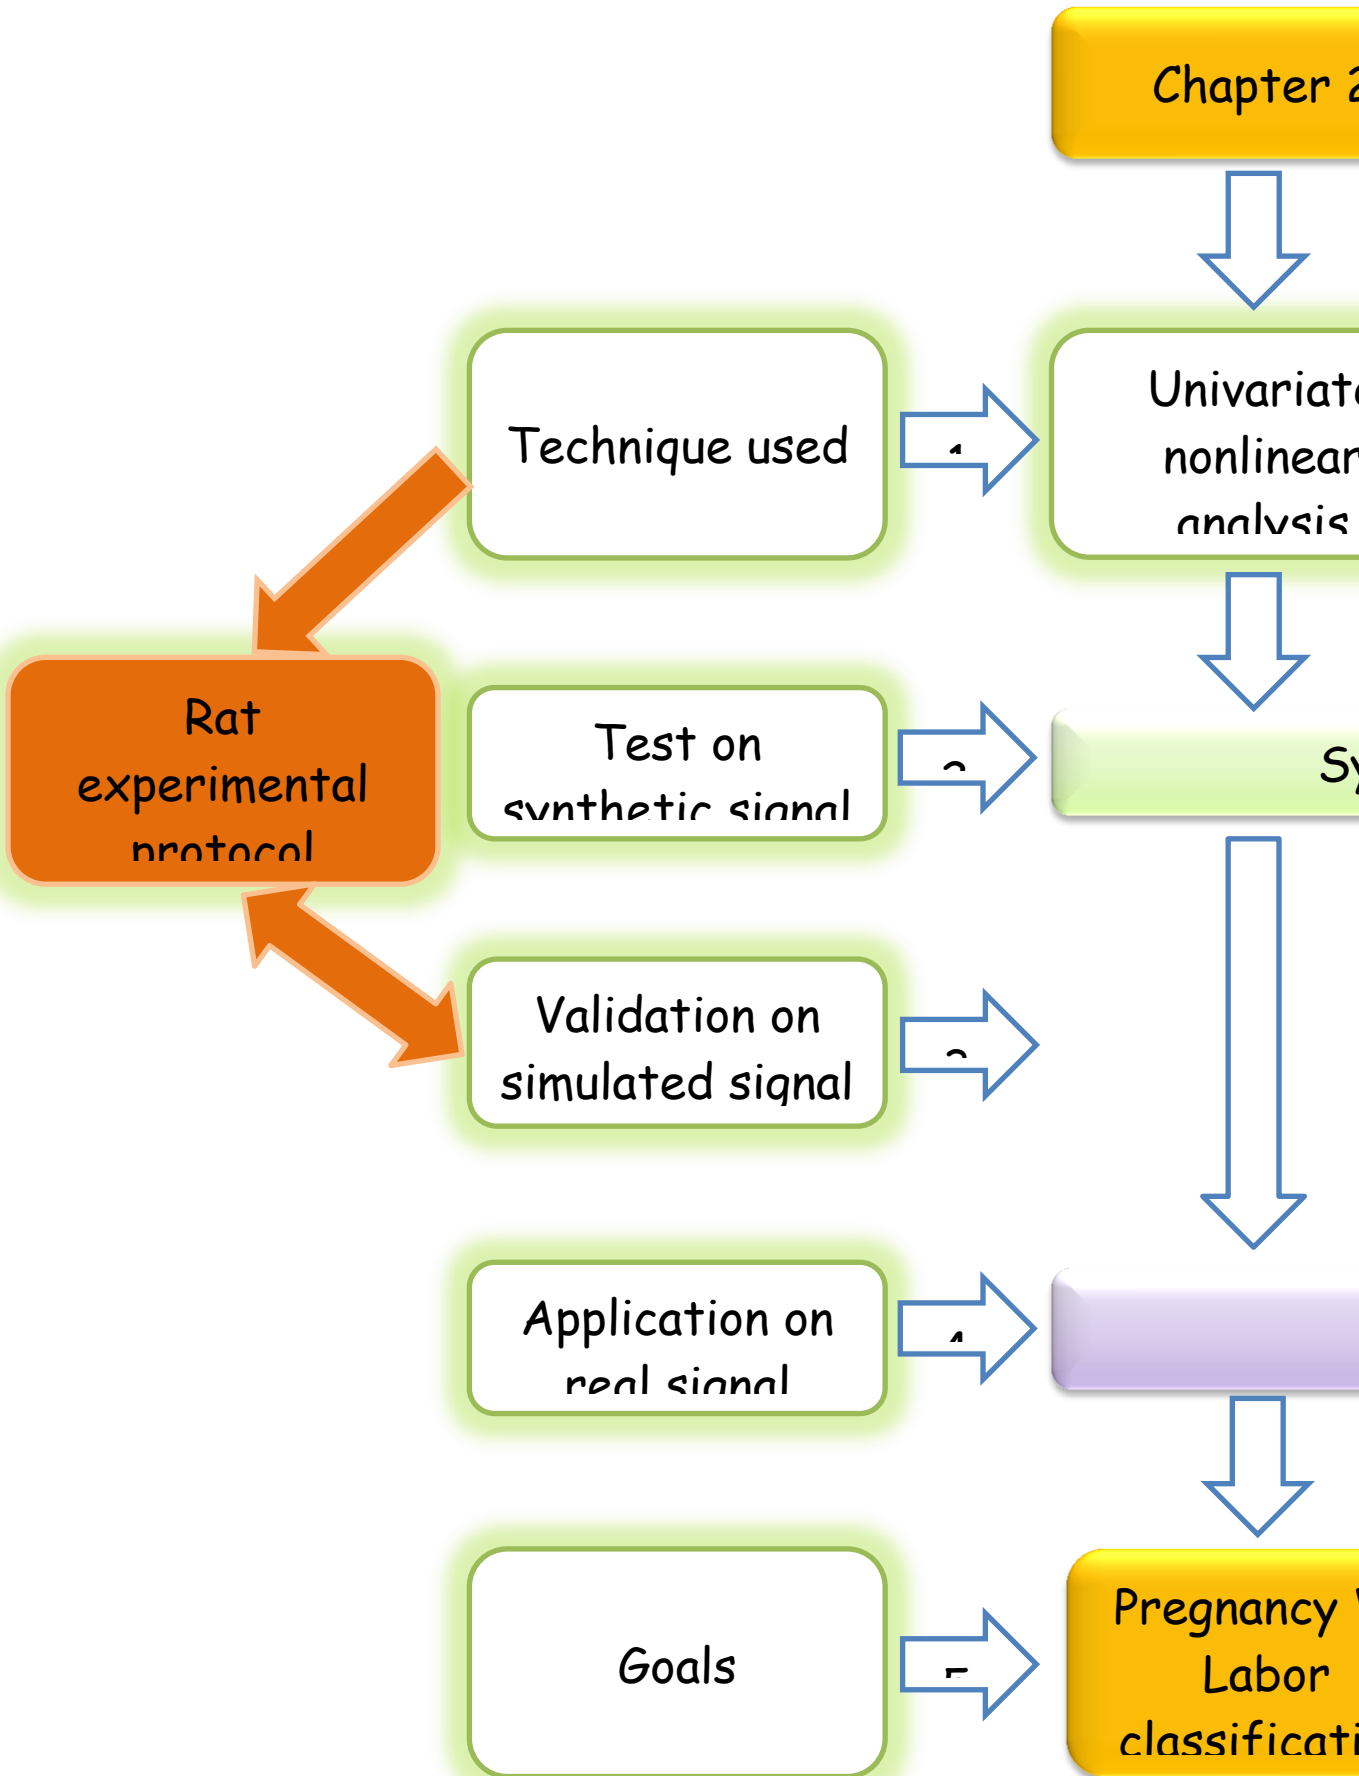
Chapter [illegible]

Technique used

Univariat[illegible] nonlinear analysis

Rat experimental protocol

Test on synthetic signal

Sy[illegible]

Validation on simulated signal

Application on real signal

Goals

Pregnancy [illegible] Labor classificati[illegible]